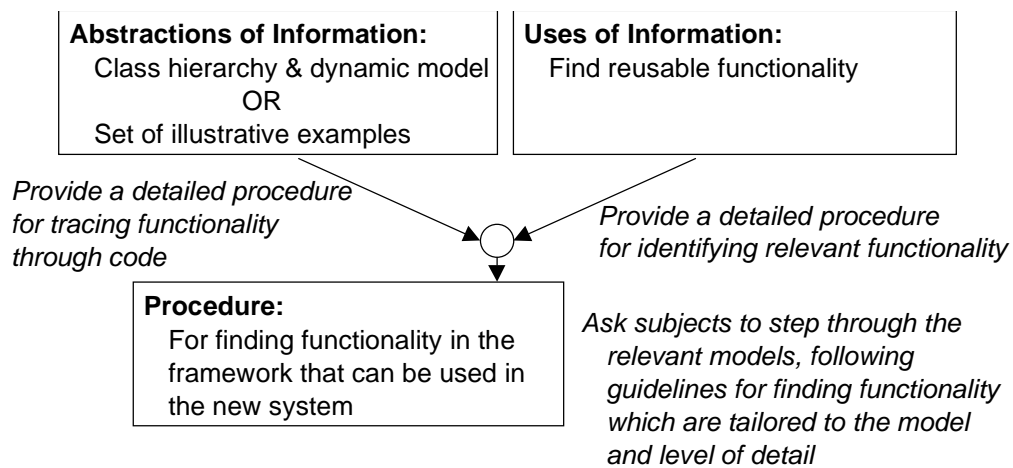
**Abstractions of Information:**
Class hierarchy & dynamic model
OR
Set of illustrative examples

**Uses of Information:**
Find reusable functionality

*Provide a detailed procedure for tracing functionality through code*

*Provide a detailed procedure for identifying relevant functionality*

**Procedure:**
For finding functionality in the framework that can be used in the new system

*Ask subjects to step through the relevant models, following guidelines for finding functionality which are tailored to the model and level of detail*